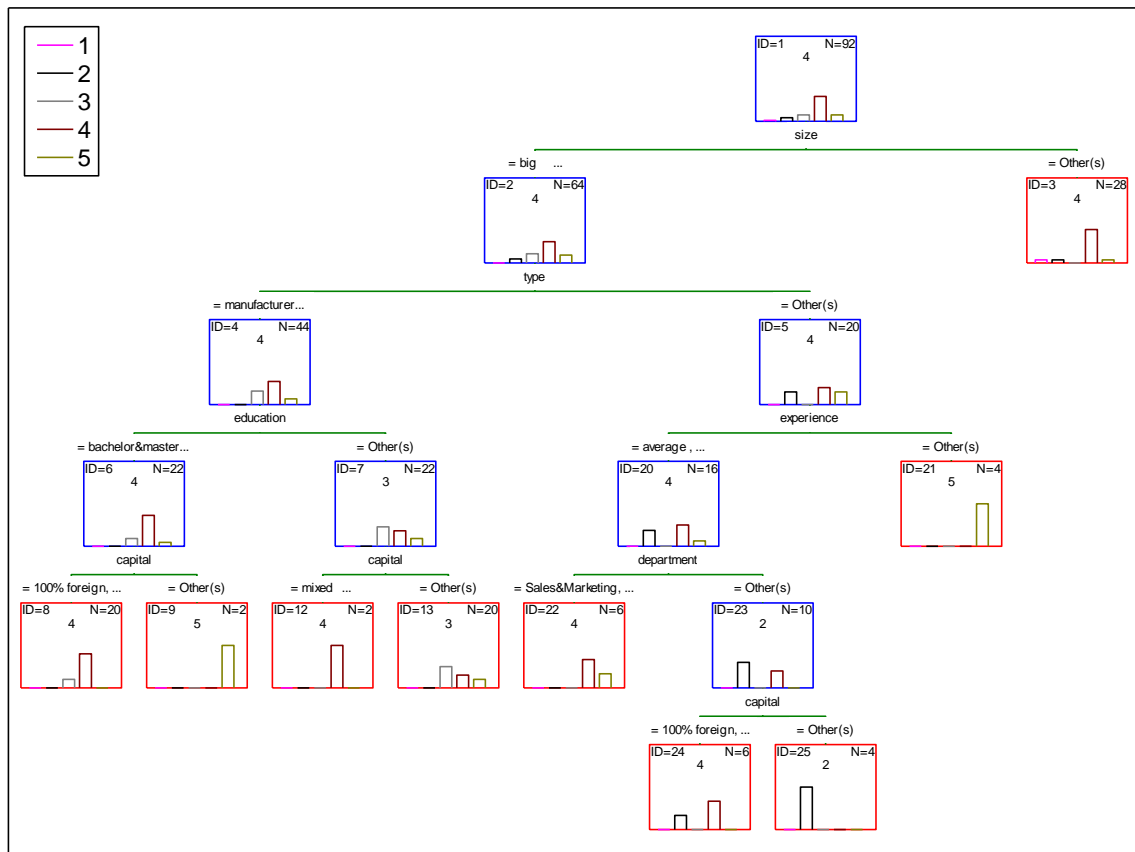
1
2
3
4
5

ID=1 N=92
4
size

= big ...
ID=2 N=64
4
type

= Other(s)
ID=3 N=28
4

= manufacturer...
ID=4 N=44
4
education

= Other(s)
ID=5 N=20
4
experience

= bachelor&master...
ID=6 N=22
4
capital

= Other(s)
ID=7 N=22
3
capital

= average , ...
ID=20 N=16
4
department

= Other(s)
ID=21 N=4
5

= 100% foreign, ...
ID=8 N=20
4

= Other(s)
ID=9 N=2
5

= mixed ...
ID=12 N=2
4

= Other(s)
ID=13 N=20
3

= Sales&Marketing, ...
ID=22 N=6
4

= Other(s)
ID=23 N=10
2
capital

= 100% foreign, ...
ID=24 N=6
4

= Other(s)
ID=25 N=4
2